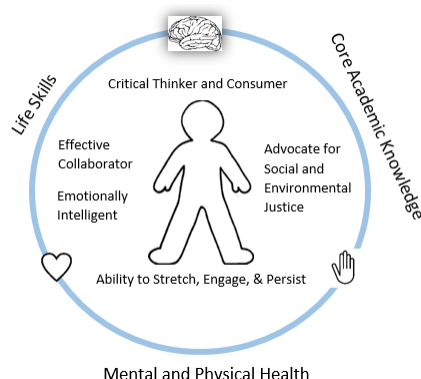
Life Skills

Core Academic Knowledge

Critical Thinker and Consumer

Effective Collaborator

Emotionally Intelligent

Advocate for Social and Environmental Justice

Ability to Stretch, Engage, & Persist

Mental and Physical Health